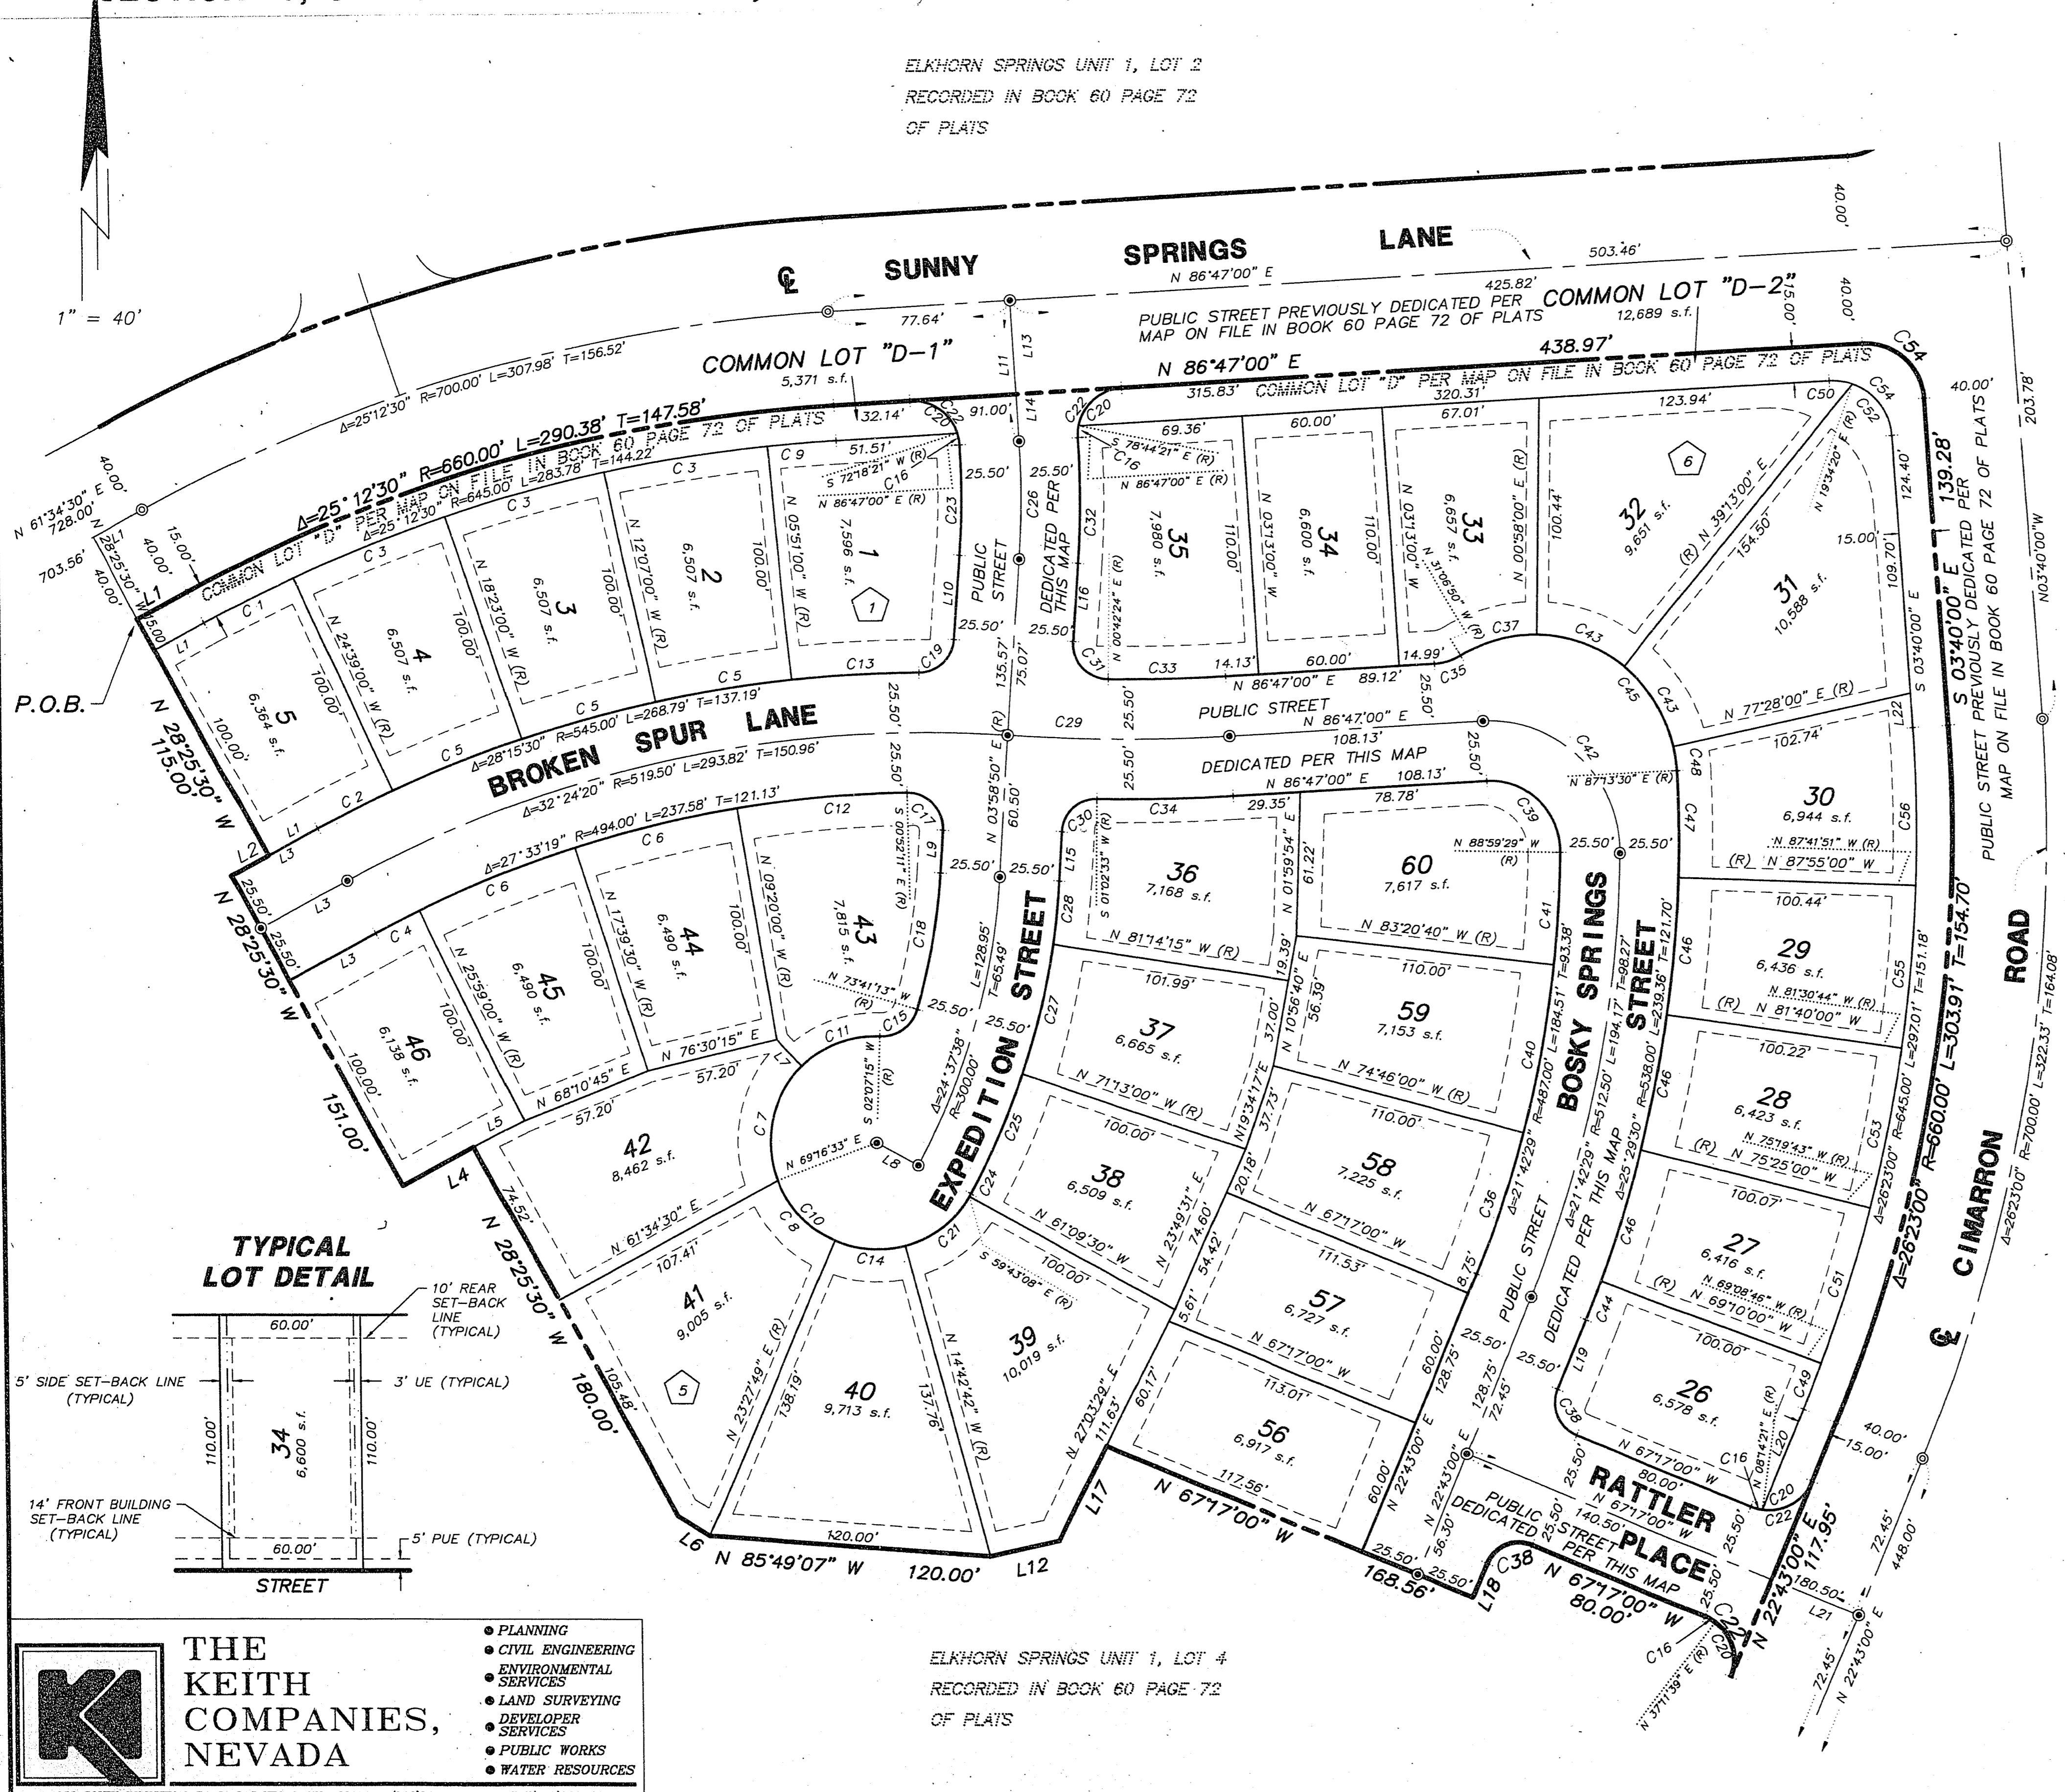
ELKHORN SPRINGS UNIT 1, LOT 2
RECORDED IN BOOK 60 PAGE 72
OF PLATS

1" = 40'

℄ SUNNY SPRINGS LANE
N 86°47'00" E
503.46'
425.82'
PUBLIC STREET PREVIOUSLY DEDICATED PER MAP ON FILE IN BOOK 60 PAGE 72 OF PLATS
COMMON LOT "D-2"
12,689 s.f.
77.64'
COMMON LOT "D-1"
5,371 s.f.
N 86°47'00" E 438.97'
COMMON LOT "D" PER MAP ON FILE IN BOOK 60 PAGE 72 OF PLATS
Δ=25°12'30" R=700.00' L=307.98' T=156.52'
Δ=25°12'30" R=660.00' L=290.38' T=147.58'
COMMON LOT "D" PER MAP ON FILE IN BOOK 60 PAGE 72 OF PLATS
Δ=25°12'30" R=645.00' L=283.78' T=144.22'
N 61°34'30" E 728.00'
703.56'
40.00'
15.00'
P.O.B.
N 28°25'30" W 115.00'

BROKEN SPUR LANE
Δ=28°15'30" R=545.00' L=268.79' T=137.19'
Δ=32°24'20" R=519.50' L=293.82' T=150.96'
Δ=27°33'19" R=494.00' L=237.58' T=121.13'
N 28°25'30" W 151.00'
PUBLIC STREET
DEDICATED PER THIS MAP
PUBLIC STREET
N 86°47'00" E
DEDICATED PER THIS MAP
N 86°47'00" E 108.13'
EXPEDITION STREET
BOSKY SPRINGS STREET
PUBLIC STREET DEDICATED PER THIS MAP
S 03°40'00" E 139.28'
PUBLIC STREET PREVIOUSLY DEDICATED PER MAP ON FILE IN BOOK 60 PAGE 72 OF PLATS
Δ=26°23'00" R=660.00' L=303.91' T=154.70'
℄ CIMARRON ROAD
Δ=26°23'00" R=700.00' L=322.33' T=164.08'
N03°40'00"W 203.78'
RATTLER PLACE
PUBLIC STREET DEDICATED PER THIS MAP
N 67°17'00" W 80.00'
N 22°43'00" E 117.95'
N 67°17'00" W 168.56'
N 85°49'07" W 120.00'
N 28°25'30" W 180.00'

1 7,596 s.f.
2 6,507 s.f.
3 6,507 s.f.
4 6,507 s.f.
5 6,364 s.f.
26 6,578 s.f.
27 6,416 s.f.
28 6,423 s.f.
29 6,436 s.f.
30 6,944 s.f.
31 10,588 s.f.
32 9,651 s.f.
33 6,657 s.f.
34 6,600 s.f.
35 7,980 s.f.
36 7,168 s.f.
37 6,665 s.f.
38 6,509 s.f.
39 10,019 s.f.
40 9,713 s.f.
41 9,005 s.f.
42 8,462 s.f.
43 7,815 s.f.
44 6,490 s.f.
45 6,490 s.f.
46 6,138 s.f.
56 6,917 s.f.
57 6,727 s.f.
58 7,225 s.f.
59 7,153 s.f.
60 7,617 s.f.

TYPICAL LOT DETAIL
10' REAR SET-BACK LINE (TYPICAL)
60.00'
5' SIDE SET-BACK LINE (TYPICAL)
3' UE (TYPICAL)
34 6,600 s.f.
110.00'
14' FRONT BUILDING SET-BACK LINE (TYPICAL)
5' PUE (TYPICAL)
STREET

THE KEITH COMPANIES, NEVADA
PLANNING
CIVIL ENGINEERING
ENVIRONMENTAL SERVICES
LAND SURVEYING
DEVELOPER SERVICES
PUBLIC WORKS
WATER RESOURCES

ELKHORN SPRINGS UNIT 1, LOT 4
RECORDED IN BOOK 60 PAGE 72
OF PLATS